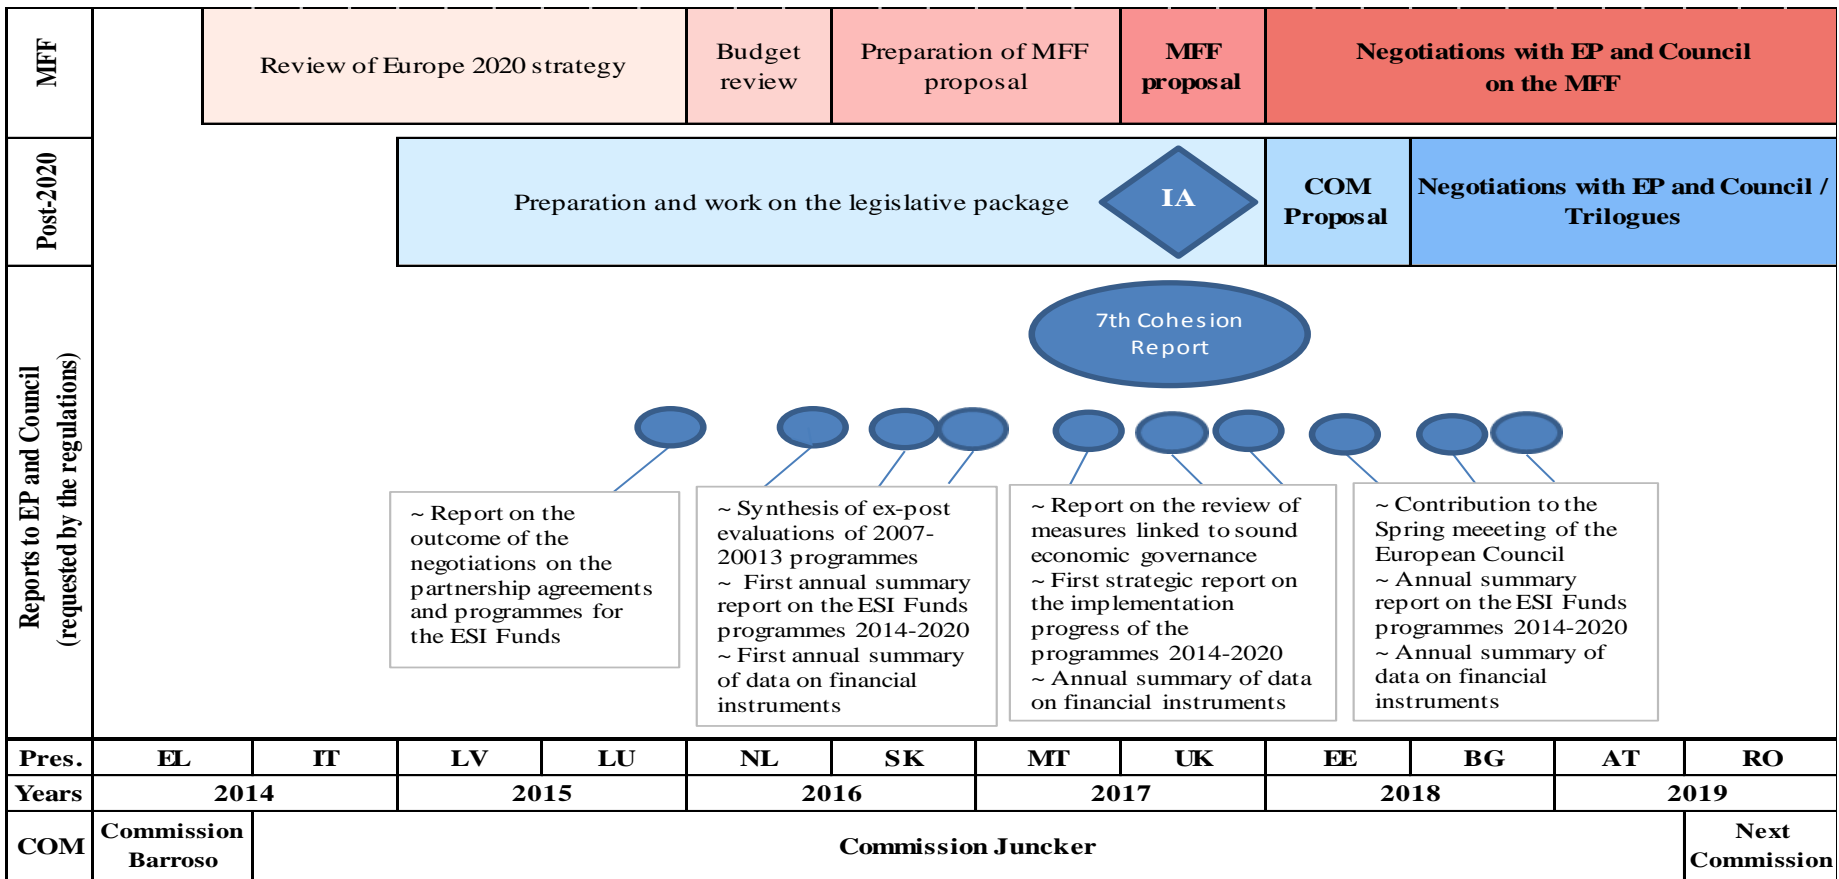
MFF

Review of Europe 2020 strategy

Budget review

Preparation of MFF proposal

MFF proposal

Negotiations with EP and Council on the MFF

Post-2020

Preparation and work on the legislative package

IA

COM Proposal

Negotiations with EP and Council / Trilogues

Reports to EP and Council (requested by the regulations)

7th Cohesion Report

~ Report on the outcome of the negotiations on the partnership agreements and programmes for the ESI Funds

~ Synthesis of ex-post evaluations of 2007-20013 programmes
~ First annual summary report on the ESI Funds programmes 2014-2020
~ First annual summary of data on financial instruments

~ Report on the review of measures linked to sound economic governance
~ First strategic report on the implementation progress of the programmes 2014-2020
~ Annual summary of data on financial instruments

~ Contribution to the Spring meeeting of the European Council
~ Annual summary report on the ESI Funds programmes 2014-2020
~ Annual summary of data on financial instruments

| Pres. | EL | IT | LV | LU | NL | SK | MT | UK | EE | BG | AT | RO |
|---|---|---|---|---|---|---|---|---|---|---|---|---|
| Years | 2014 | | 2015 | | 2016 | | 2017 | | 2018 | | 2019 | |
| COM | Commission Barroso | Commission Juncker | | | | | | | | | | Next Commission |